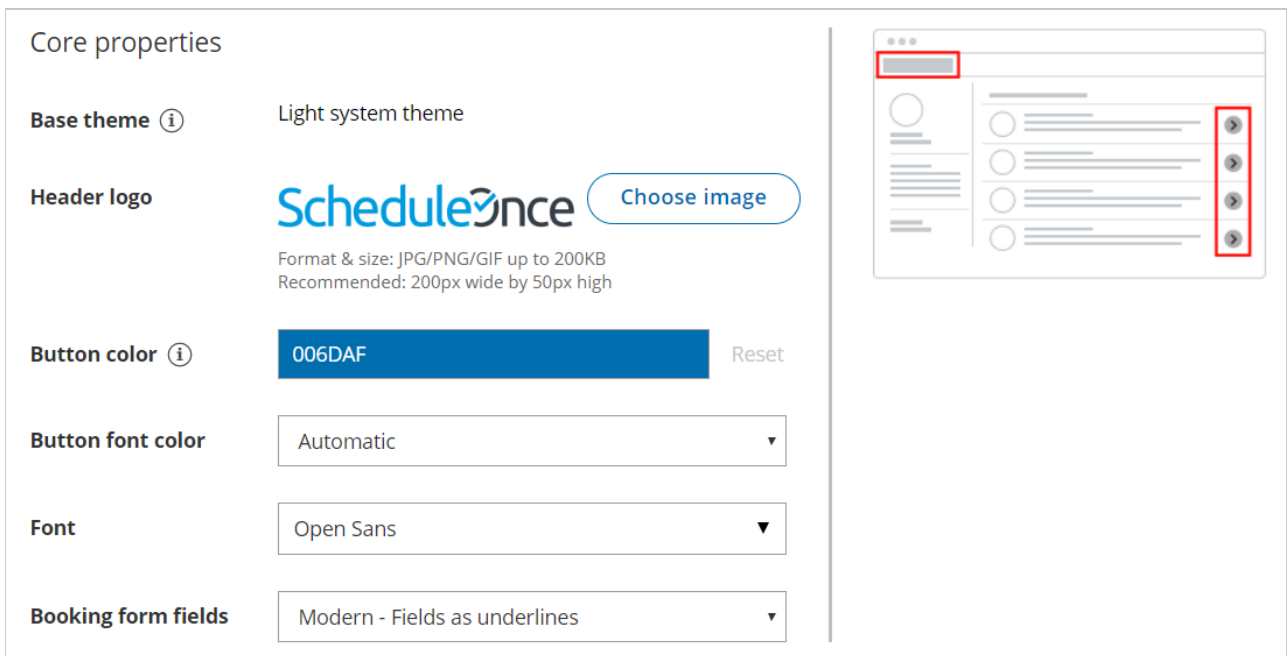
Core properties

Base theme
Light system theme

Header logo
ScheduleOnce
Choose image
Format & size: JPG/PNG/GIF up to 200KB
Recommended: 200px wide by 50px high

Button color
006DAF
Reset

Button font color
Automatic

Font
Open Sans

Booking form fields
Modern - Fields as underlines